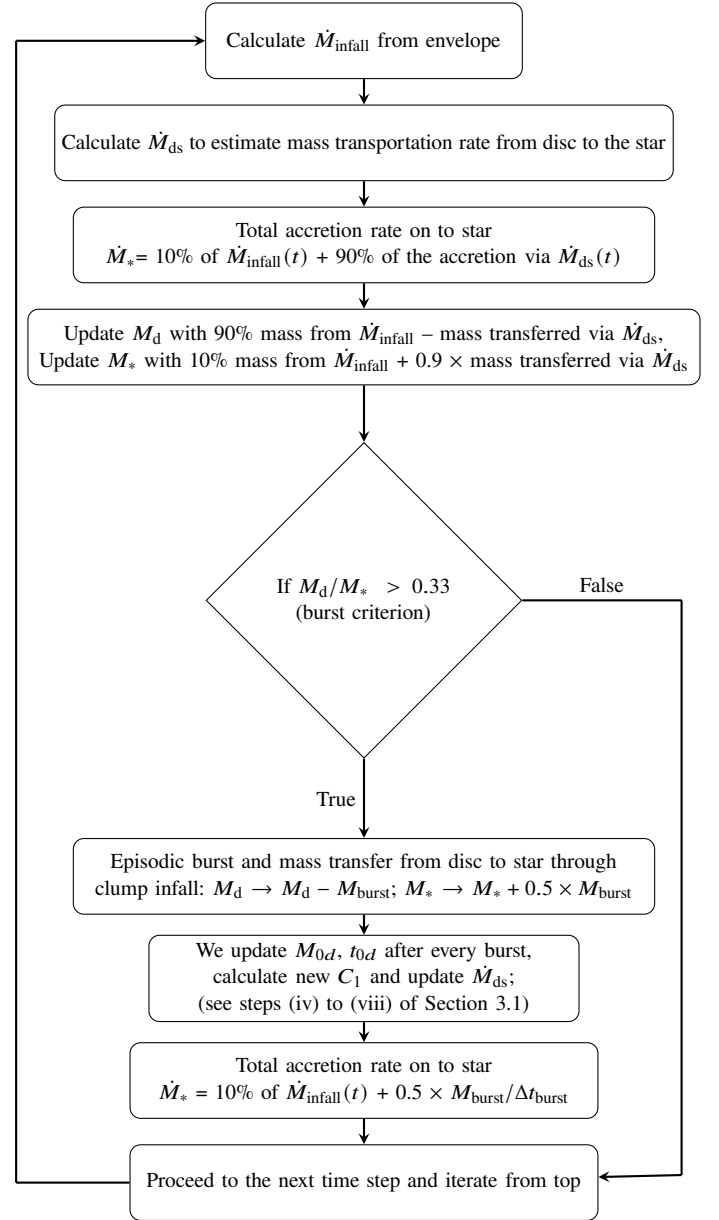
Calculate $\dot{M}_{\rm infall}$ from envelope

Calculate $\dot{M}_{\rm ds}$ to estimate mass transportation rate from disc to the star

Total accretion rate on to star
$\dot{M}_{*}$= 10% of $\dot{M}_{\rm infall}(t)$ + 90% of the accretion via $\dot{M}_{\rm ds}(t)$

Update $M_{\rm d}$ with 90% mass from $\dot{M}_{\rm infall}$ – mass transferred via $\dot{M}_{\rm ds}$,
Update $M_{*}$ with 10% mass from $\dot{M}_{\rm infall}$ + 0.9 × mass transferred via $\dot{M}_{\rm ds}$

If $M_{\rm d}/M_{*} > 0.33$
(burst criterion)

False

True

Episodic burst and mass transfer from disc to star through clump infall: $M_{\rm d} \rightarrow M_{\rm d} - M_{\rm burst}$; $M_{*} \rightarrow M_{*} + 0.5 \times M_{\rm burst}$

We update $M_{0d}$, $t_{0d}$ after every burst, calculate new $C_1$ and update $\dot{M}_{\rm ds}$;
(see steps (iv) to (viii) of Section 3.1)

Total accretion rate on to star
$\dot{M}_{*}$ = 10% of $\dot{M}_{\rm infall}(t)$ + 0.5 × $M_{\rm burst}/\Delta t_{\rm burst}$

Proceed to the next time step and iterate from top